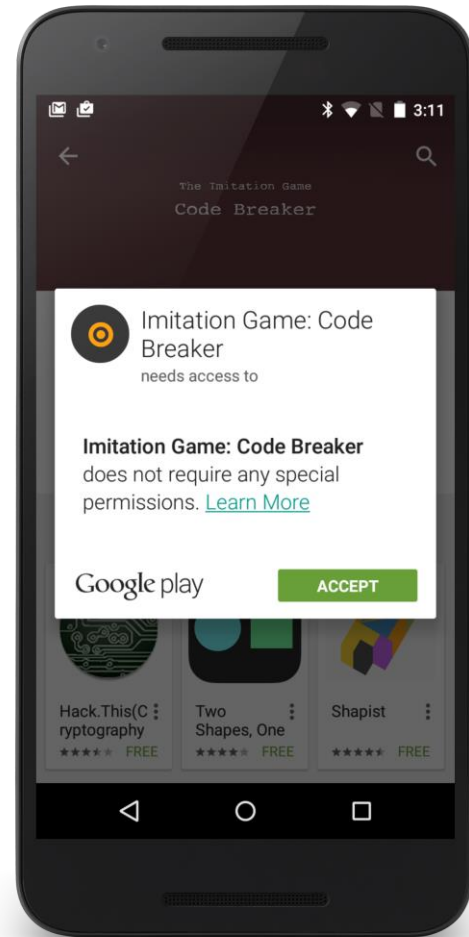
3:11

The Imitation Game
Code Breaker

Imitation Game: Code Breaker
needs access to

Imitation Game: Code Breaker does not require any special permissions. Learn More

Google play

ACCEPT

Hack.This(Cryptography
FREE

Two Shapes, One
FREE

Shapist
FREE